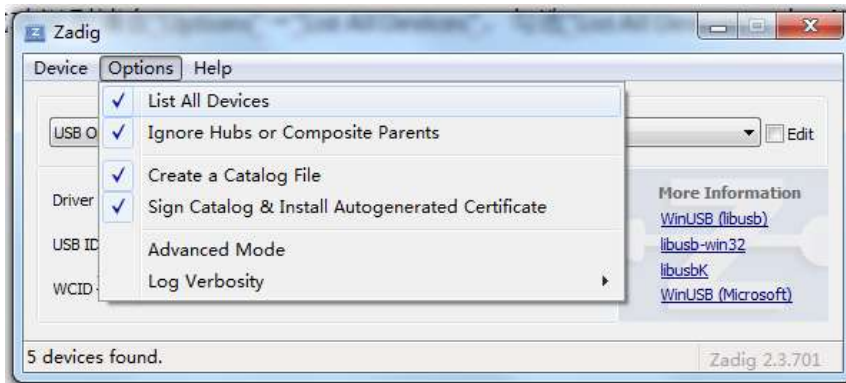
Zadig

Device Options Help

List All Devices
Ignore Hubs or Composite Parents
Create a Catalog File
Sign Catalog & Install Autogenerated Certificate
Advanced Mode
Log Verbosity

USB O
Edit
Driver
USB ID
WCID

More Information
WinUSB (libusb)
libusb-win32
libusbK
WinUSB (Microsoft)

5 devices found.
Zadig 2.3.701